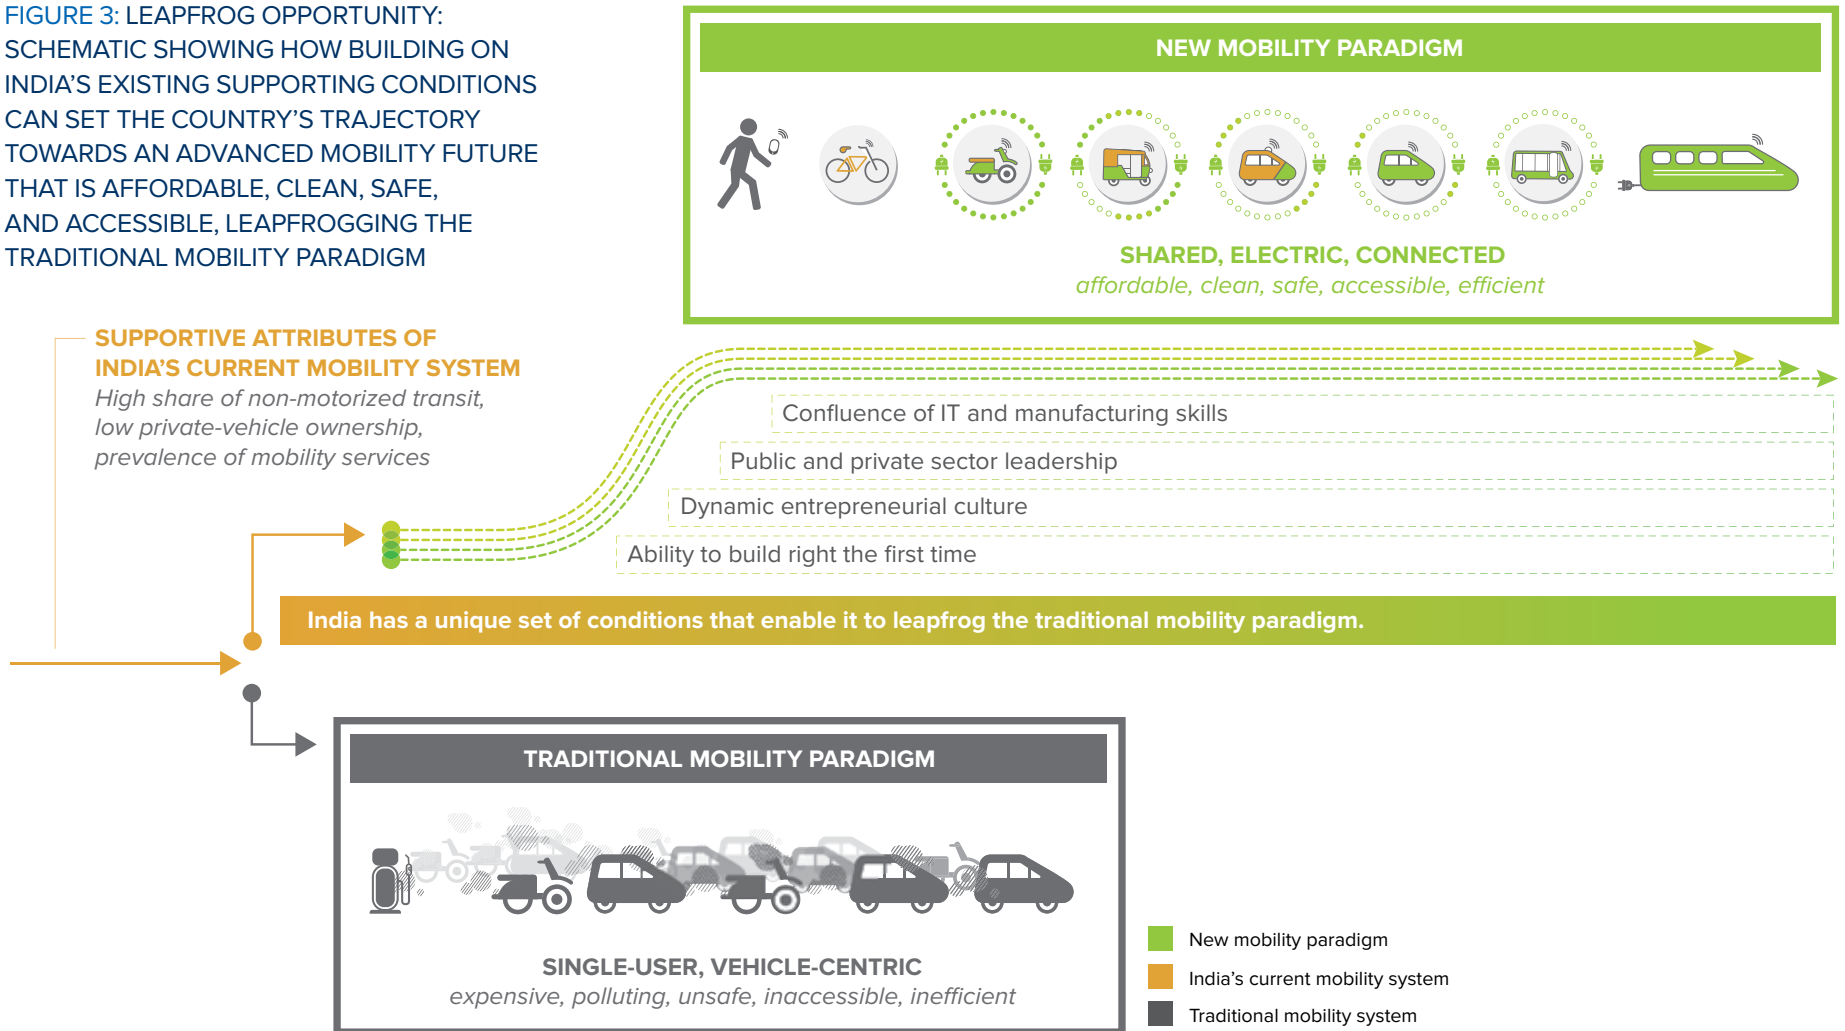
FIGURE 3: LEAPFROG OPPORTUNITY: SCHEMATIC SHOWING HOW BUILDING ON INDIA'S EXISTING SUPPORTING CONDITIONS CAN SET THE COUNTRY'S TRAJECTORY TOWARDS AN ADVANCED MOBILITY FUTURE THAT IS AFFORDABLE, CLEAN, SAFE, AND ACCESSIBLE, LEAPFROGGING THE TRADITIONAL MOBILITY PARADIGM

NEW MOBILITY PARADIGM

SHARED, ELECTRIC, CONNECTED
affordable, clean, safe, accessible, efficient

SUPPORTIVE ATTRIBUTES OF INDIA'S CURRENT MOBILITY SYSTEM
High share of non-motorized transit, low private-vehicle ownership, prevalence of mobility services

Confluence of IT and manufacturing skills
Public and private sector leadership
Dynamic entrepreneurial culture
Ability to build right the first time

India has a unique set of conditions that enable it to leapfrog the traditional mobility paradigm.

TRADITIONAL MOBILITY PARADIGM

SINGLE-USER, VEHICLE-CENTRIC
expensive, polluting, unsafe, inaccessible, inefficient

New mobility paradigm
India's current mobility system
Traditional mobility system